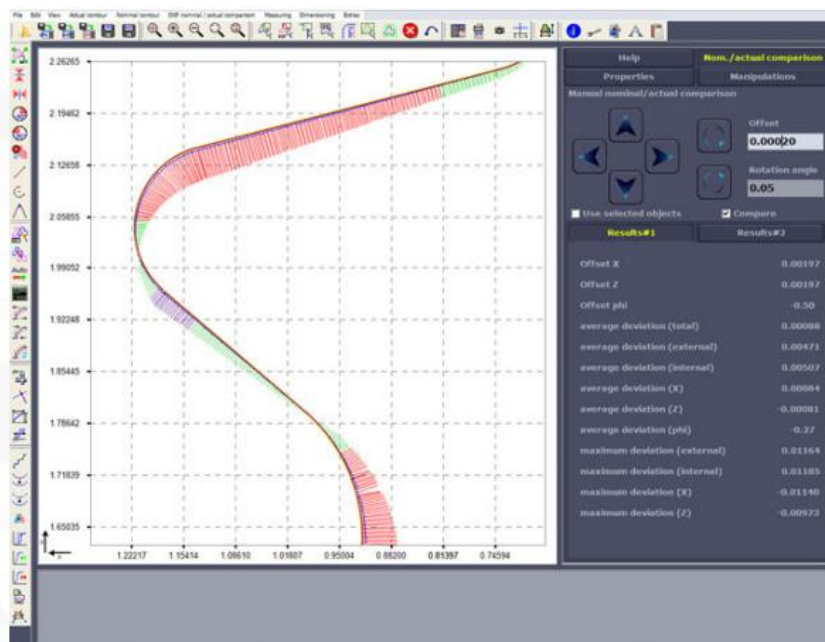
File Edit View Actual contour Nominal contour Diff nominal / actual comparison Measuring Dimensioning Extras

2.26265
2.19462
2.12658
2.05855
1.99052
1.92248
1.85445
1.78642
1.71839
1.65035

1.22217 1.15414 1.08610 1.01807 0.95004 0.88200 0.81397 0.74594

Help
Nom./actual comparison
Properties
Manipulations
Manual nominal/actual comparison
Offset
0.00020
Rotation angle
0.05
Use selected objects
Compare
Results#1
Results#2

| | |
|---|---|
| Offset X | 0.00197 |
| Offset Z | 0.00197 |
| Offset phi | -0.50 |
| average deviation (total) | 0.00088 |
| average deviation (external) | 0.00471 |
| average deviation (internal) | 0.00507 |
| average deviation (X) | 0.00084 |
| average deviation (Z) | -0.00081 |
| average deviation (phi) | -0.27 |
| maximum deviation (external) | 0.01164 |
| maximum deviation (internal) | 0.01185 |
| maximum deviation (X) | -0.01140 |
| maximum deviation (Z) | -0.00973 |